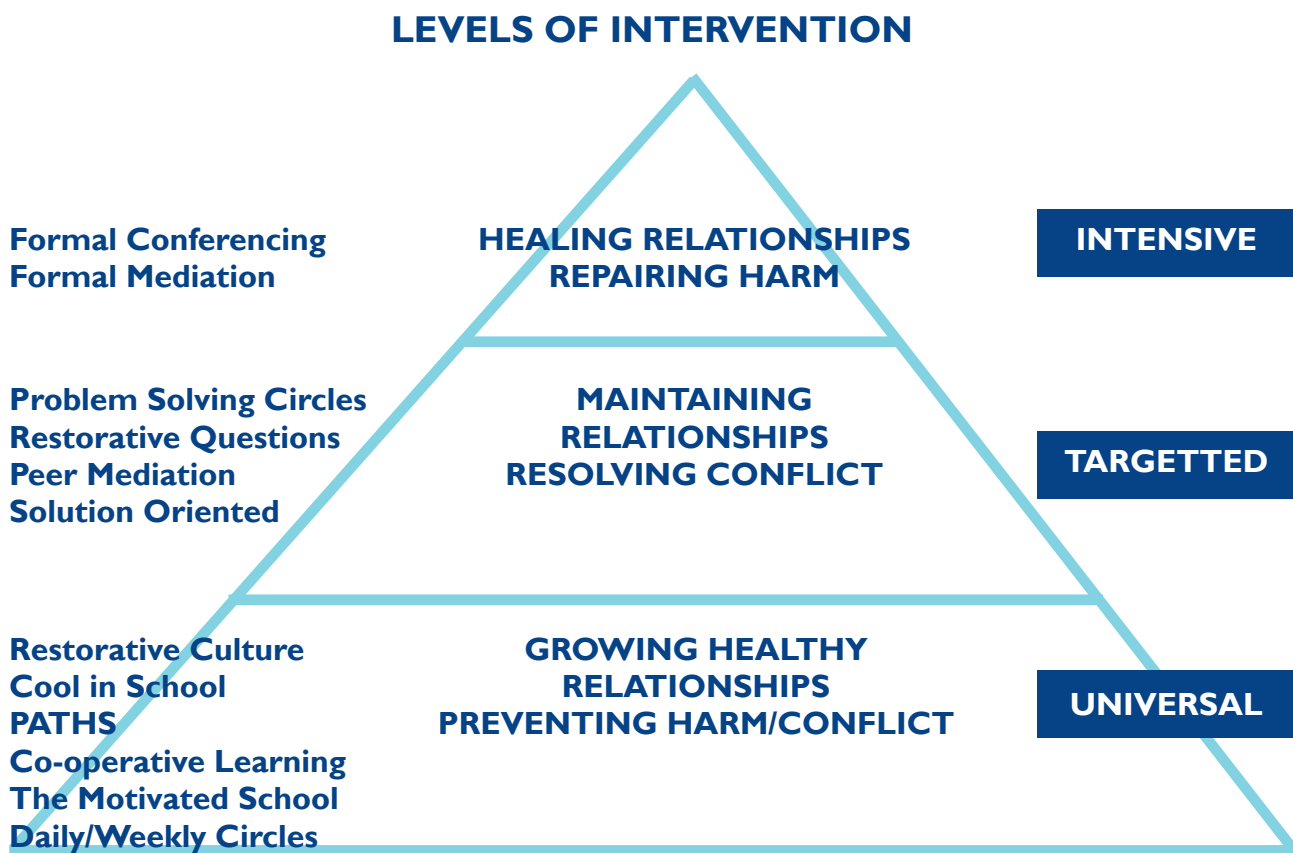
LEVELS OF INTERVENTION

Formal Conferencing
Formal Mediation

HEALING RELATIONSHIPS
REPAIRING HARM

INTENSIVE

Problem Solving Circles
Restorative Questions
Peer Mediation
Solution Oriented

MAINTAINING
RELATIONSHIPS
RESOLVING CONFLICT

TARGETTED

Restorative Culture
Cool in School
PATHS
Co-operative Learning
The Motivated School
Daily/Weekly Circles

GROWING HEALTHY
RELATIONSHIPS
PREVENTING HARM/CONFLICT

UNIVERSAL